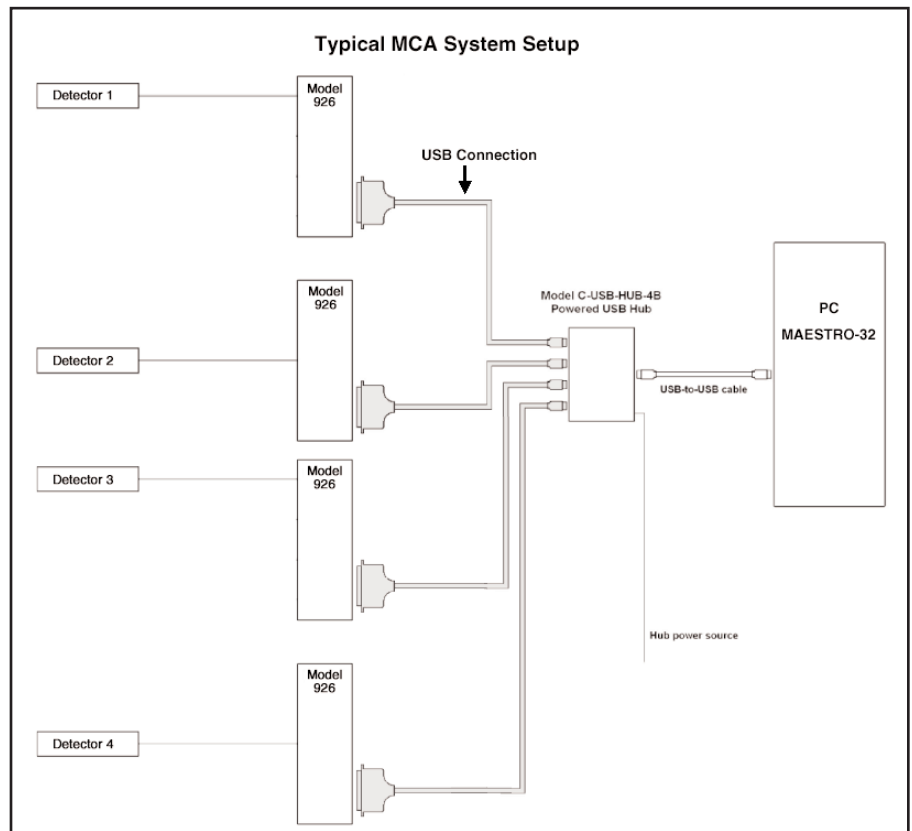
Typical MCA System Setup

Detector 1

Model 926

USB Connection

Model 926

Model C-USB-HUB-4B Powered USB Hub

PC MAESTRO-32

Detector 2

USB-to-USB cable

Detector 3

Model 926

Hub power source

Model 926

Detector 4